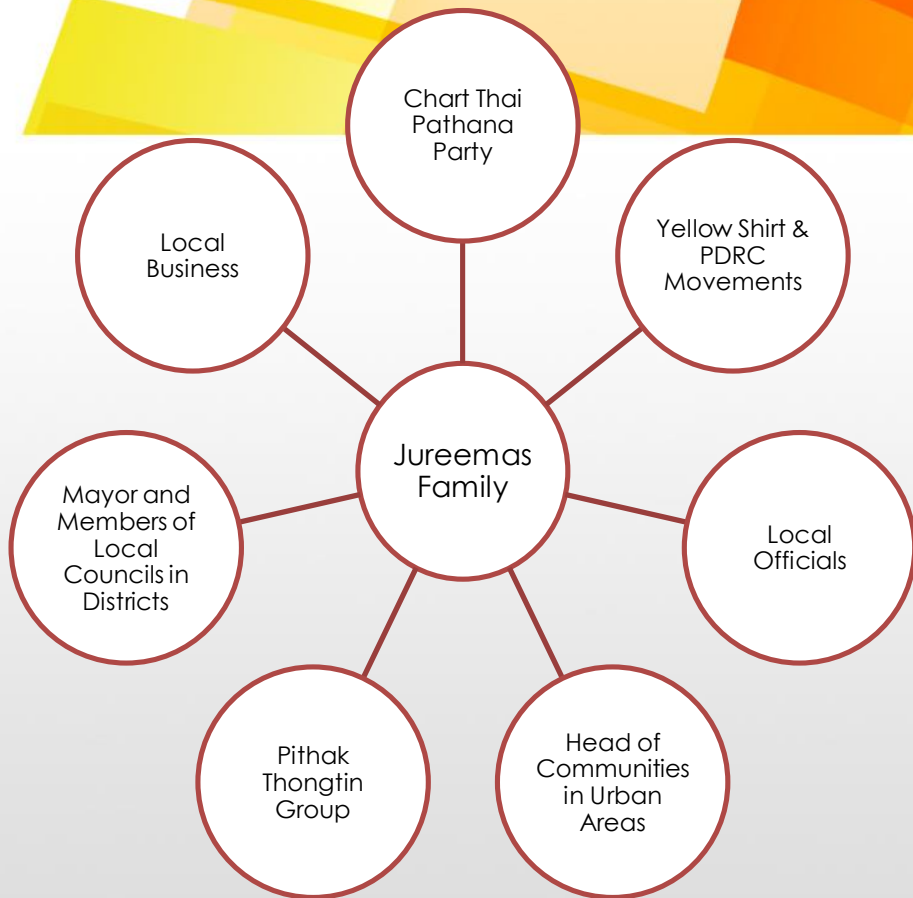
Jureemas Family

Chart Thai Pathana Party

Yellow Shirt & PDRC Movements

Local Officials

Head of Communities in Urban Areas

Pithak Thongtin Group

Mayor and Members of Local Councils in Districts

Local Business